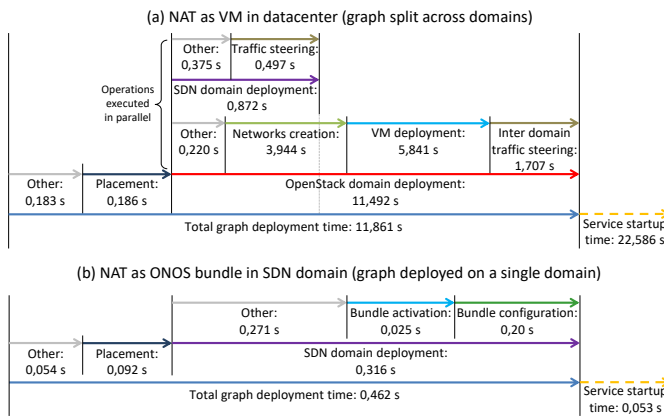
(a) NAT as VM in datacenter (graph split across domains)

Operations executed in parallel

Other: 0,375 s

Traffic steering: 0,497 s

SDN domain deployment: 0,872 s

Other: 0,220 s

Networks creation: 3,944 s

VM deployment: 5,841 s

Inter domain traffic steering: 1,707 s

Other: 0,183 s

Placement: 0,186 s

OpenStack domain deployment: 11,492 s

Total graph deployment time: 11,861 s

Service startup time: 22,586 s

(b) NAT as ONOS bundle in SDN domain (graph deployed on a single domain)

Other: 0,271 s

Bundle activation: 0,025 s

Bundle configuration: 0,20 s

Other: 0,054 s

Placement: 0,092 s

SDN domain deployment: 0,316 s

Total graph deployment time: 0,462 s

Service startup time: 0,053 s